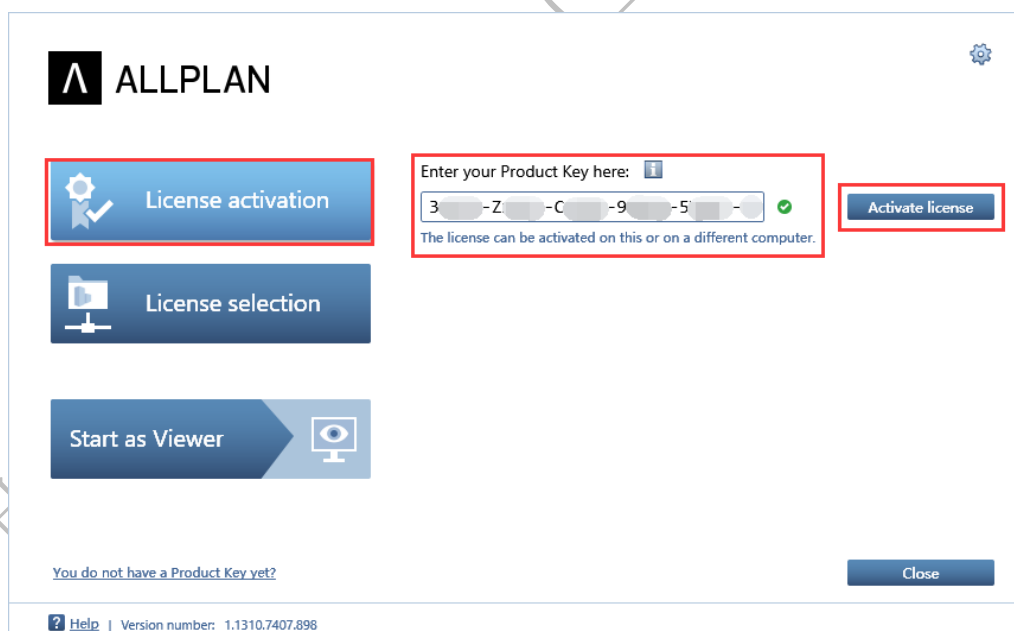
ALLPLAN

License activation

License selection

Start as Viewer

Enter your Product Key here:

3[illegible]-Z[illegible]-C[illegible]-9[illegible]-5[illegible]-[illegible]

The license can be activated on this or on a different computer.

Activate license

You do not have a Product Key yet?

Close

? Help | Version number: 1.1310.7407.898